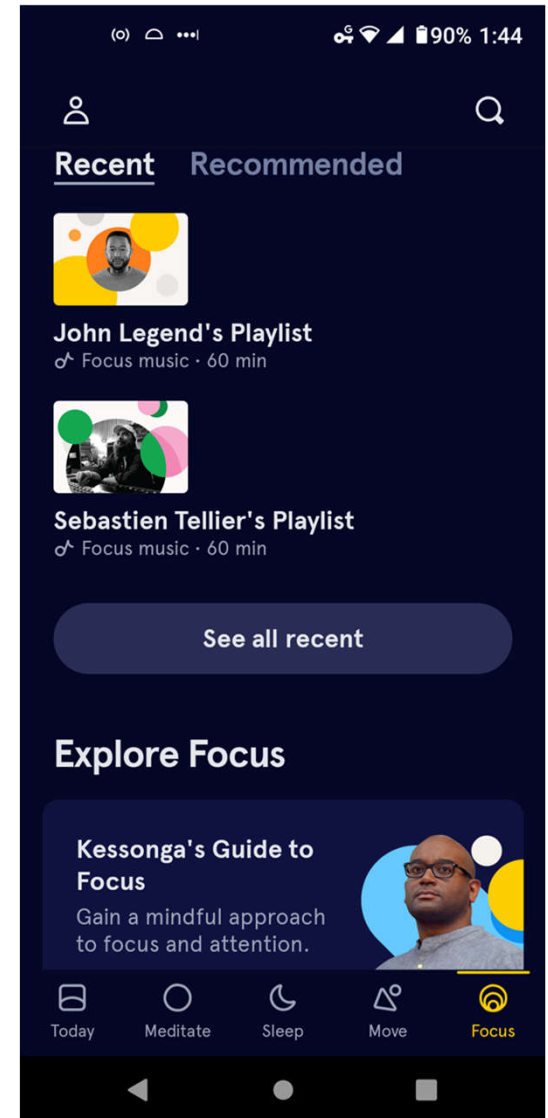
90% 1:44

Recent Recommended

John Legend's Playlist
Focus music · 60 min

Sebastien Tellier's Playlist
Focus music · 60 min

See all recent

Explore Focus

Kessonga's Guide to Focus
Gain a mindful approach to focus and attention.

Today Meditate Sleep Move Focus